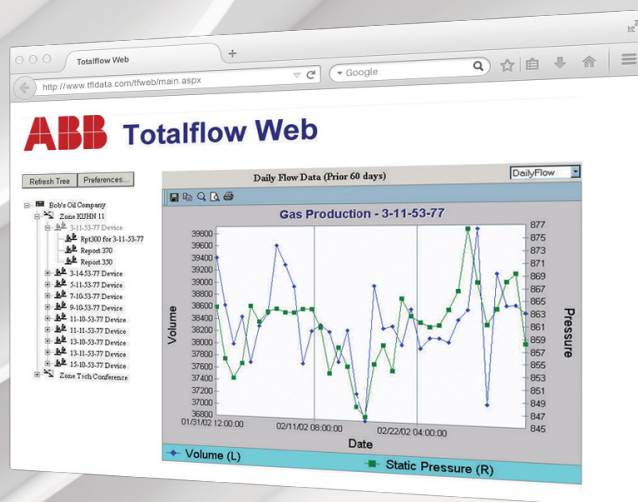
Totalflow Web
+
http://www.tfldata.com/tfweb/main.aspx
Google

ABB Totalflow Web

Refresh Tree
Preferences...

Bob's Oil Company
Zone KIHN 11
3-11-53-77 Device
Rpt300 for 3-11-53-77
Report 370
Report 330
3-14-53-77 Device
5-11-53-77 Device
7-10-53-77 Device
9-10-53-77 Device
11-10-53-77 Device
11-11-53-77 Device
13-10-53-77 Device
13-11-53-77 Device
15-10-53-77 Device
Zone Tech Conference

Daily Flow Data (Prior 60 days)
DailyFlow

Gas Production - 3-11-53-77

Volume
39800
39600
39400
39200
39000
38800
38600
38400
38200
38000
37800
37600
37400
37200
37000
36800

Pressure
877
875
873
871
869
867
865
863
861
859
857
855
853
851
849
847
845

01/31/02 12:00:00
02/11/02 08:00:00
02/22/02 04:00:00
Date

Volume (L)
Static Pressure (R)